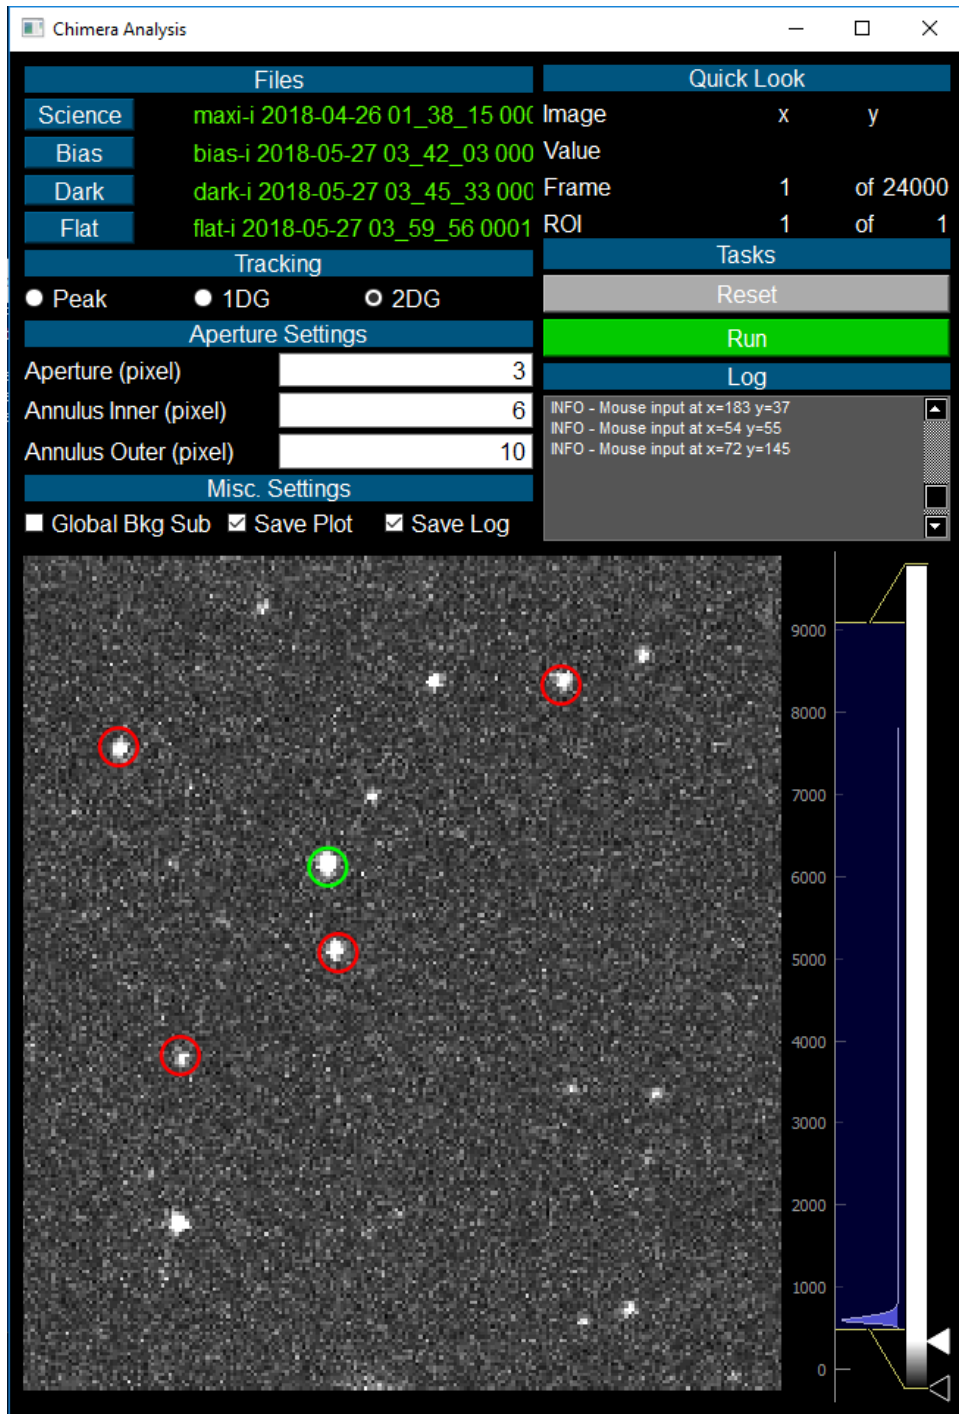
Chimera Analysis

Files

Science maxi-i 2018-04-26 01_38_15 000

Bias bias-i 2018-05-27 03_42_03 000

Dark dark-i 2018-05-27 03_45_33 000

Flat flat-i 2018-05-27 03_59_56 0001

Tracking

Peak 1DG 2DG

Aperture Settings

| Aperture (pixel) | 3 |
|---|---|
| Annulus Inner (pixel) | 6 |
| Annulus Outer (pixel) | 10 |

Misc. Settings

Global Bkg Sub Save Plot Save Log

Quick Look

Image x y

Value

Frame 1 of 24000

ROI 1 of 1

Tasks

Reset

Run

Log

INFO - Mouse input at x=183 y=37
INFO - Mouse input at x=54 y=55
INFO - Mouse input at x=72 y=145

9000
8000
7000
6000
5000
4000
3000
2000
1000
0